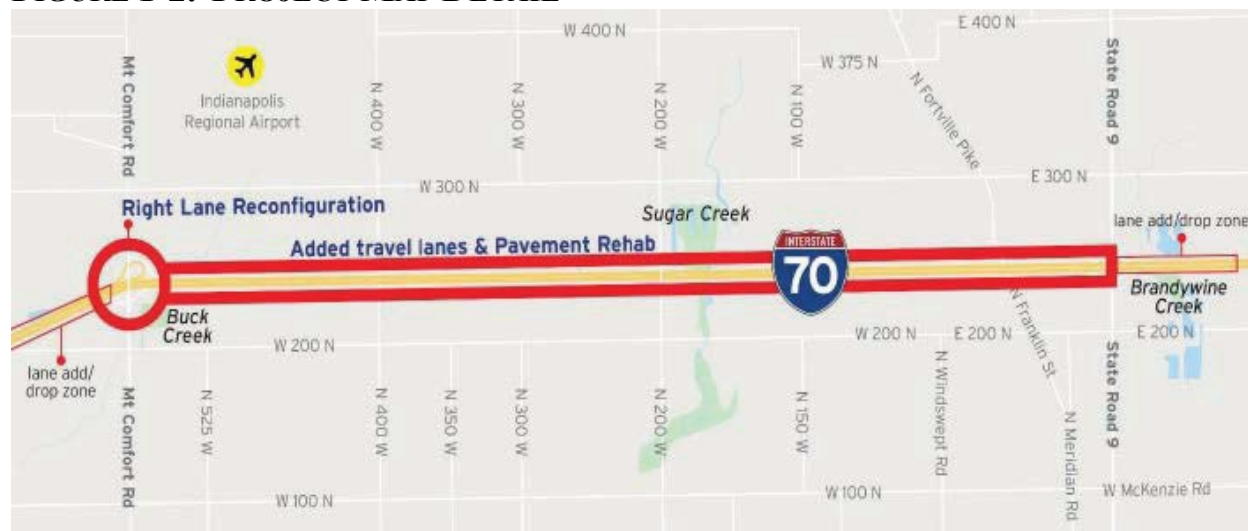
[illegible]

W 400 N
E 400 N
W 375 N
N Fortville Pike
Mt Comfort Rd
Indianapolis Regional Airport
N 400 W
N 300 W
N 200 W
N 100 W
State Road 9
W 300 N
E 300 N
Right Lane Reconfiguration
Sugar Creek
Added travel lanes & Pavement Rehab
INTERSTATE
70
lane add/drop zone
Brandywine Creek
Buck Creek
W 200 N
W 200 N
E 200 N
N Franklin St
E 200 N
lane add/drop zone
Mt Comfort Rd
N 525 W
N 400 W
N 350 W
N 300 W
N 200 W
N 150 W
N Windswept Rd
N Meridian Rd
State Road 9
W 100 N
W 100 N
W McKenzie Rd